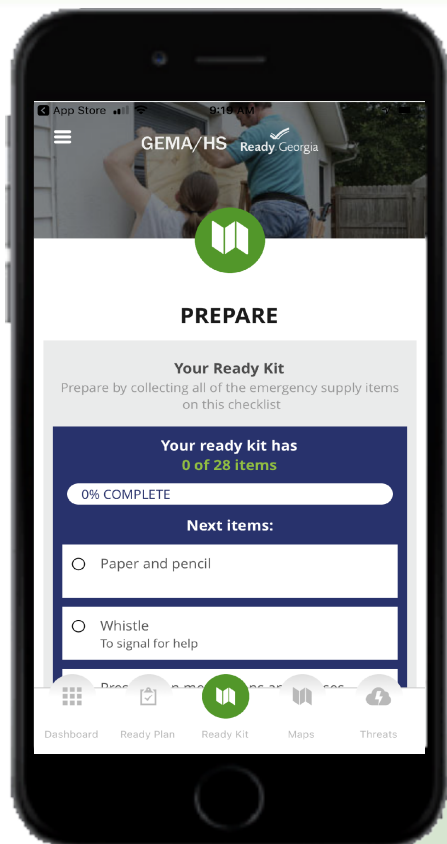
App Store 9:1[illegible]

GEMA/HS Ready Georgia

PREPARE

Your Ready Kit
Prepare by collecting all of the emergency supply items on this checklist

Your ready kit has
0 of 28 items

0% COMPLETE

Next items:

Paper and pencil

Whistle
To signal for help

Pres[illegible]

Dashboard Ready Plan Ready Kit Maps Threats